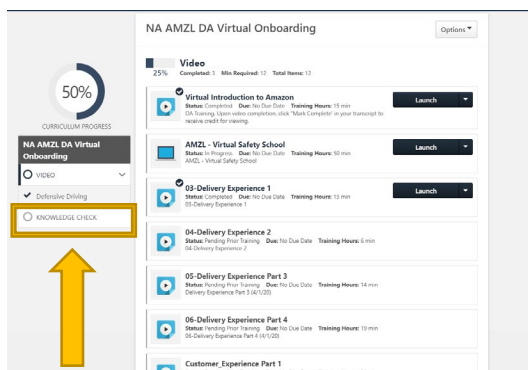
50%

CURRICULUM PROGRESS

NA AMZL DA Virtual Onboarding

VIDEO

Defensive Driving

KNOWLEDGE CHECK

NA AMZL DA Virtual Onboarding

Options

Video

25% Completed: 3 Min Required: 12 Total Items: 13

Virtual Introduction to Amazon
Status: Completed Due: No Due Date Training Hours: 15 min
DA Training. Upon video completion, click "Mark Complete" in your transcript to receive credit for viewing.

Launch

AMZL - Virtual Safety School
Status: In Progress Due: No Due Date Training Hours: 50 min
AMZL - Virtual Safety School

Launch

03-Delivery Experience 1
Status: Completed Due: No Due Date Training Hours: 13 min
03-Delivery Experience 1

Launch

04-Delivery Experience 2
Status: Pending Prior Training Due: No Due Date Training Hours: 6 min
04-Delivery Experience 2

05-Delivery Experience Part 3
Status: Pending Prior Training Due: No Due Date Training Hours: 14 min
Delivery Experience Part 3 (4/1/20)

06-Delivery Experience Part 4
Status: Pending Prior Training Due: No Due Date Training Hours: 19 min
06-Delivery Experience Part 4 (4/1/20)

Customer_Experience Part 1